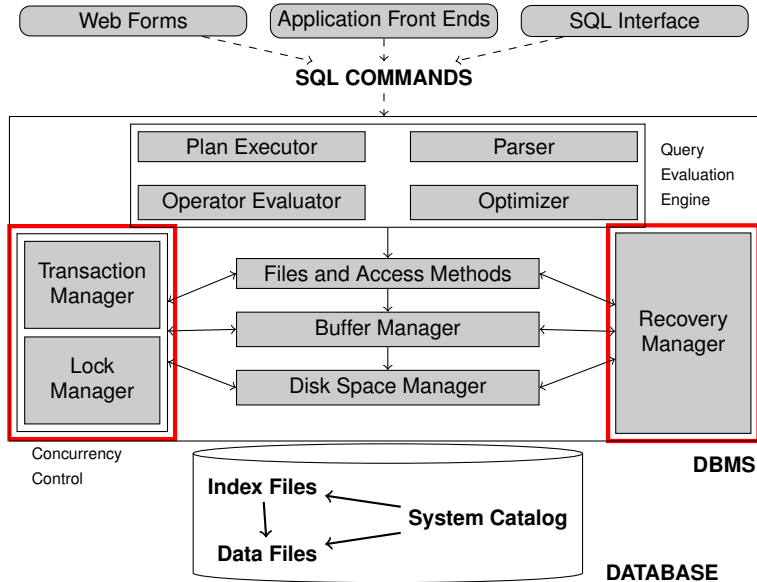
Web Forms

Application Front Ends

SQL Interface

SQL COMMANDS

Plan Executor

Parser

Operator Evaluator

Optimizer

Query Evaluation Engine

Transaction Manager

Lock Manager

Files and Access Methods

Buffer Manager

Disk Space Manager

Recovery Manager

Concurrency Control

DBMS

Index Files

System Catalog

Data Files

DATABASE